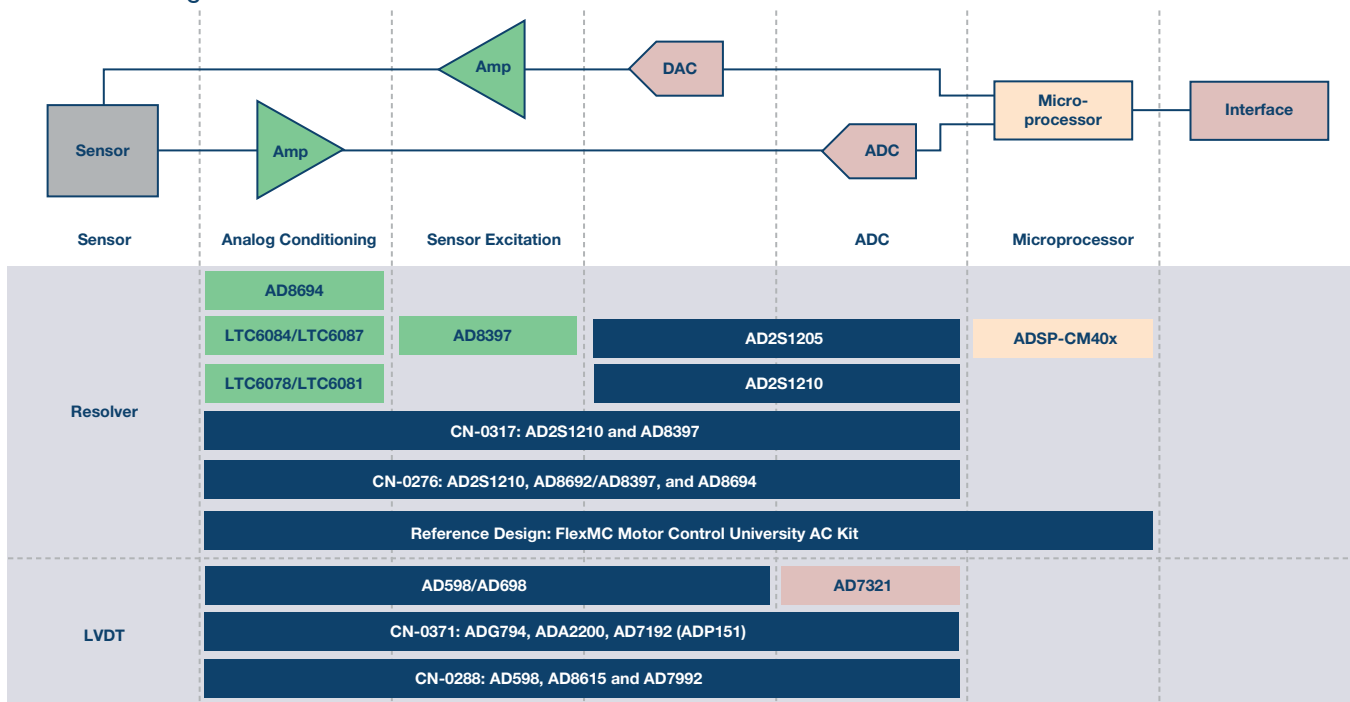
Amp

DAC

Sensor

Amp

ADC

Microprocessor

Interface

Sensor

Analog Conditioning

Sensor Excitation

ADC

Microprocessor

AD8694

LTC6084/LTC6087

AD8397

AD2S1205

ADSP-CM40x

LTC6078/LTC6081

AD2S1210

Resolver

CN-0317: AD2S1210 and AD8397

CN-0276: AD2S1210, AD8692/AD8397, and AD8694

Reference Design: FlexMC Motor Control University AC Kit

AD598/AD698

AD7321

LVDT

CN-0371: ADG794, ADA2200, AD7192 (ADP151)

CN-0288: AD598, AD8615 and AD7992